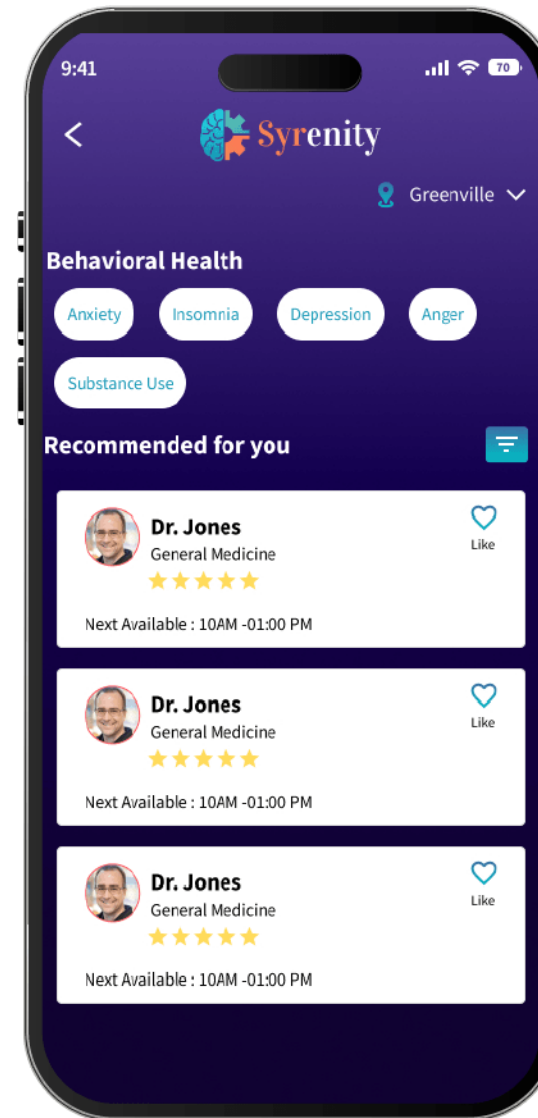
9:41

70

<

Syrenity

Greenville

Behavioral Health

Anxiety

Insomnia

Depression

Anger

Substance Use

Recommended for you

Dr. Jones
General Medicine

Like

Next Available : 10AM -01:00 PM

Dr. Jones
General Medicine

Like

Next Available : 10AM -01:00 PM

Dr. Jones
General Medicine

Like

Next Available : 10AM -01:00 PM